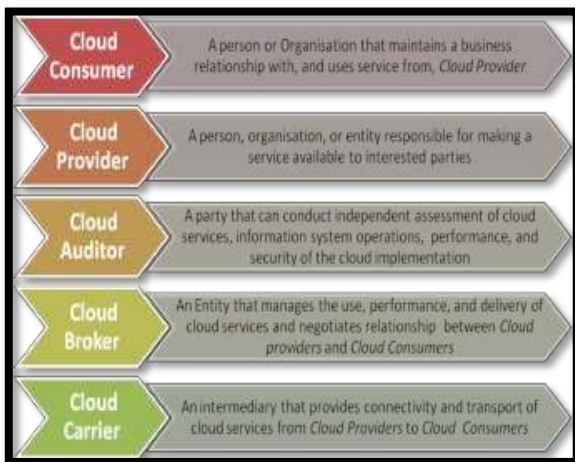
Cloud Consumer

A person or Organisation that maintains a business relationship with, and uses service from, Cloud Provider

Cloud Provider

A person, organisation, or entity responsible for making a service available to interested parties

Cloud Auditor

A party that can conduct independent assessment of cloud services, information system operations, performance, and security of the cloud implementation

Cloud Broker

An Entity that manages the use, performance, and delivery of cloud services and negotiates relationship between Cloud providers and Cloud Consumers

Cloud Carrier

An intermediary that provides connectivity and transport of cloud services from Cloud Providers to Cloud Consumers